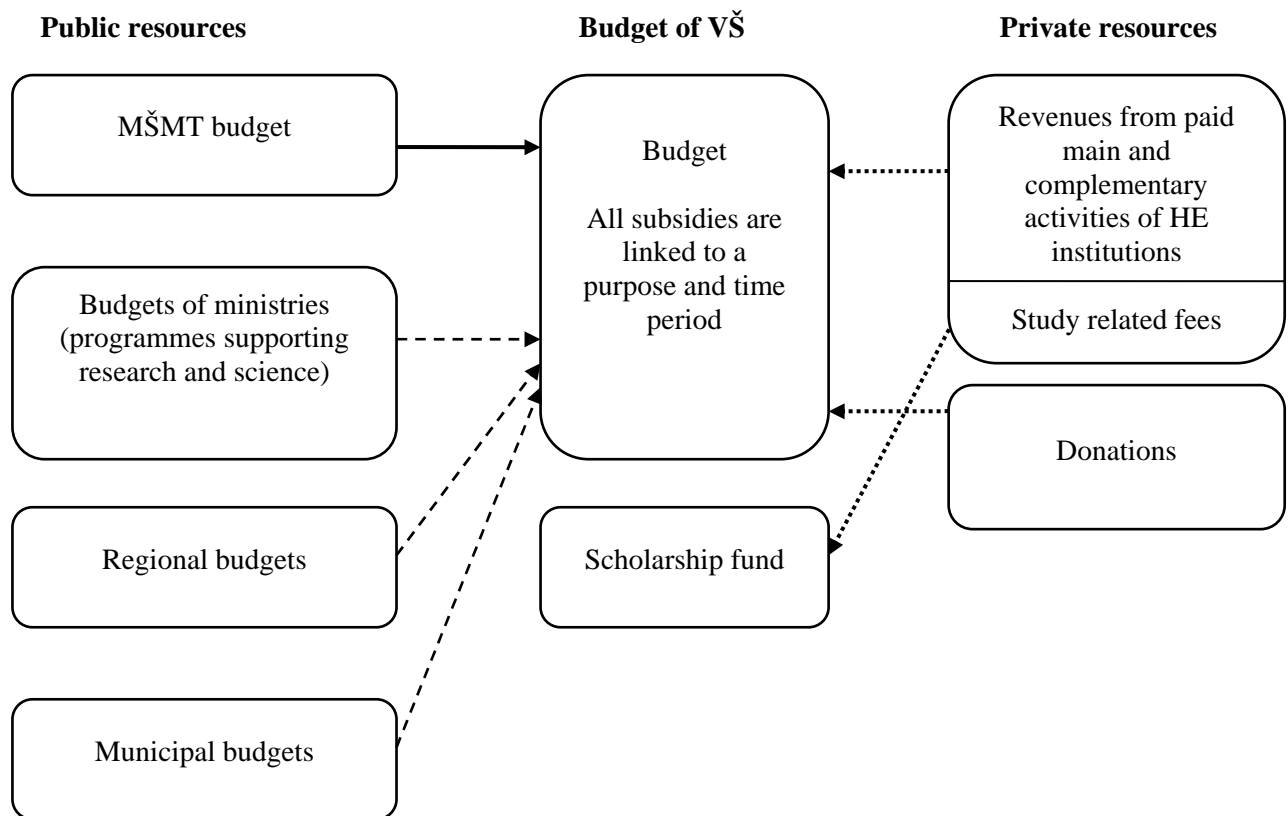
Public resources

Budget of VŠ

Private resources

MŠMT budget

Budget

All subsidies are linked to a purpose and time period

Revenues from paid main and complementary activities of HE institutions

Study related fees

Budgets of ministries (programmes supporting research and science)

Donations

Regional budgets

Scholarship fund

Municipal budgets